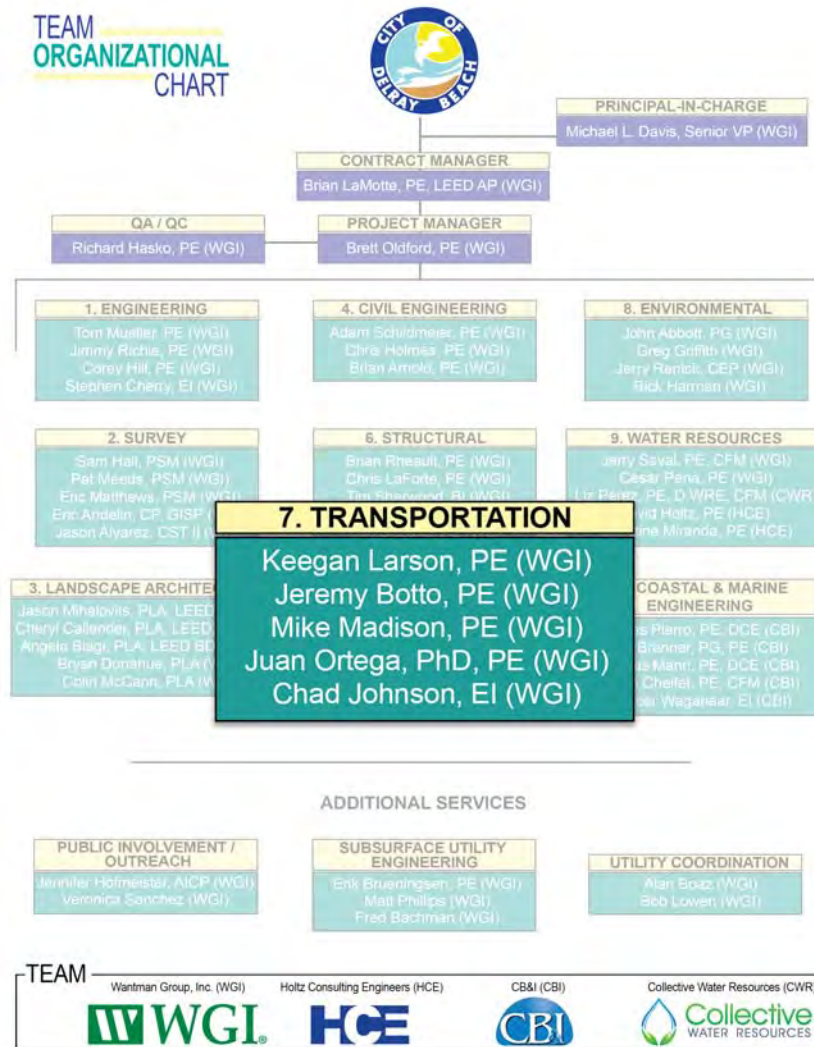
TEAM ORGANIZATIONAL CHART

CITY OF DELRAY BEACH

PRINCIPAL-IN-CHARGE
Michael L. Davis, Senior VP (WGI)

CONTRACT MANAGER
Brian LaMotte, PE, LEED AP (WGI)

QA / QC
Richard Hasko, PE (WGI)

PROJECT MANAGER
Brett Oldford, PE (WGI)

1. ENGINEERING
Tom Mueller, PE (WGI)
Jimmy Richie, PE (WGI)
Corey Hill, PE (WGI)
Stephen Cherry, EI (WGI)

4. CIVIL ENGINEERING
Adam Schildmeier, PE (WGI)
Chris Holmes, PE (WGI)
Brian Arnold, PE (WGI)

8. ENVIRONMENTAL
John Abbott, PG (WGI)
Greg Griffith (WGI)
Jerry Renick, CEP (WGI)
Rick Harman (WGI)

2. SURVEY
Sam Hall, PSM (WGI)
Pat Meeds, PSM (WGI)
Eric Matthews, PSM (WGI)
Eric Andelin, CP, GISP ([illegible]
Jason Alvarez, CST II ([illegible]

6. STRUCTURAL
Brian Rheault, PE (WGI)
Chris LaForte, PE (WGI)
Tim Sherwood, BI (WGI)

9. WATER RESOURCES
Jerry Saval, PE, CFM (WGI)
Cesar Pena, PE (WGI)
Liz Perez, PE, D.WRE, CFM (CWR
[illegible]vid Holtz, PE (HCE)
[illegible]ne Miranda, PE (HCE)

7. TRANSPORTATION
Keegan Larson, PE (WGI)
Jeremy Botto, PE (WGI)
Mike Madison, PE (WGI)
Juan Ortega, PhD, PE (WGI)
Chad Johnson, EI (WGI)

3. LANDSCAPE ARCHITE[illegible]
Jason Mihalovits, PLA, LEED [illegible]
Cheryl Callender, PLA, LEED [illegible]
Angelo Biagi, PLA, LEED BD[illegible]
Bryan Donahue, PLA ([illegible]
Colin McCann, PLA ([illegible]

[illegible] COASTAL & MARINE ENGINEERING
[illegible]s Pierro, PE, DCE (CBI)
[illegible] Branner, PG, PE (CBI)
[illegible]s Mann, PE, DCE (CBI)
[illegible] Cheifet, PE, CFM (CBI)
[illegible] Wagenaar, EI (CBI)

ADDITIONAL SERVICES

PUBLIC INVOLVEMENT / OUTREACH
Jennifer Hofmeister, AICP (WGI)
Veronica Sanchez (WGI)

SUBSURFACE UTILITY ENGINEERING
Erik Brueningsen, PE (WGI)
Matt Phillips (WGI)
Fred Bachman (WGI)

UTILITY COORDINATION
Alan Boaz (WGI)
Bob Lowen (WGI)

TEAM
Wantman Group, Inc. (WGI)
Holtz Consulting Engineers (HCE)
CB&I (CBI)
Collective Water Resources (CWR)
WGI
HCE
CBI
Collective WATER RESOURCES